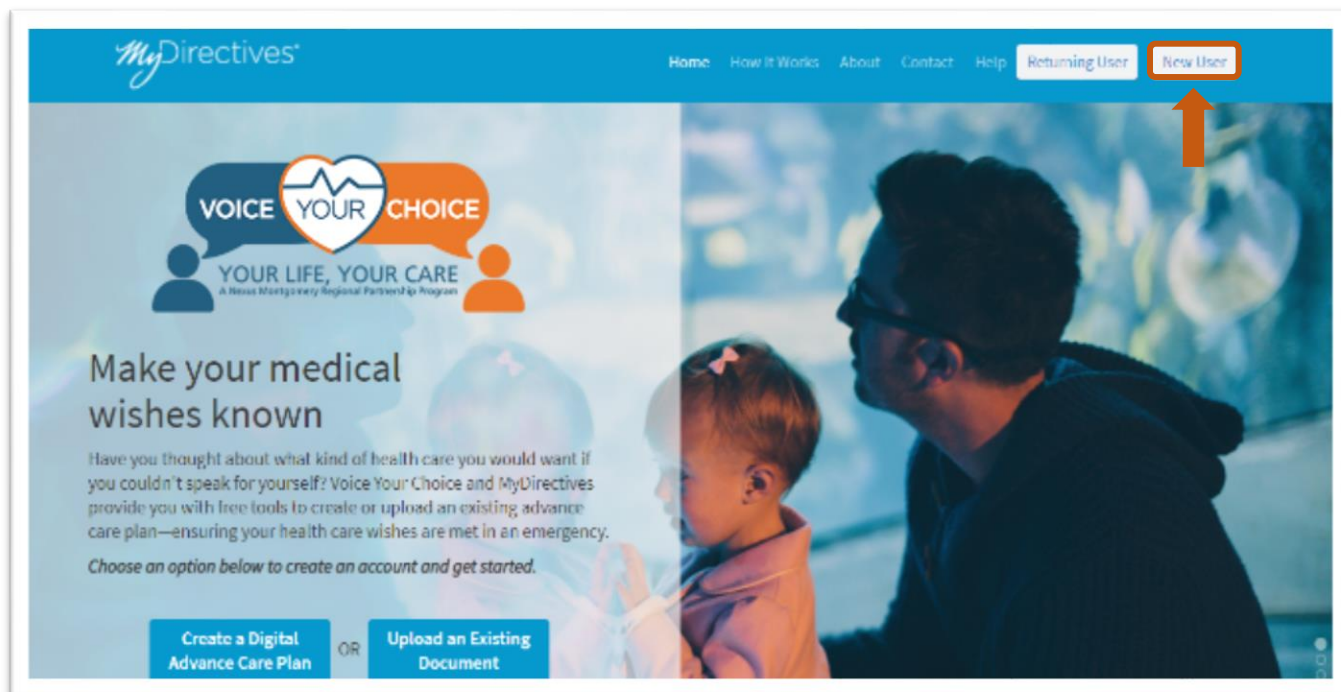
MyDirectives

Home How It Works About Contact Help Returning User New User

VOICE YOUR CHOICE

YOUR LIFE, YOUR CARE

A Nexus Montgomery Regional Partnership Program

Make your medical wishes known

Have you thought about what kind of health care you would want if you couldn't speak for yourself? Voice Your Choice and MyDirectives provide you with free tools to create or upload an existing advance care plan—ensuring your health care wishes are met in an emergency.

Choose an option below to create an account and get started.

Create a Digital Advance Care Plan

OR

Upload an Existing Document